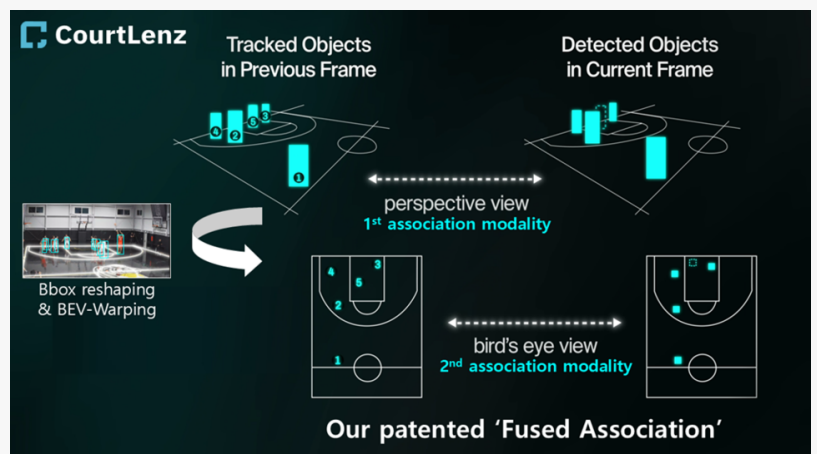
CourtLenz

Tracked Objects in Previous Frame

Detected Objects in Current Frame

4 2 5 3 1

perspective view
1$^{st}$ association modality

Bbox reshaping & BEV-Warping

4 3 5 2 1

bird's eye view
2$^{nd}$ association modality

Our patented 'Fused Association'